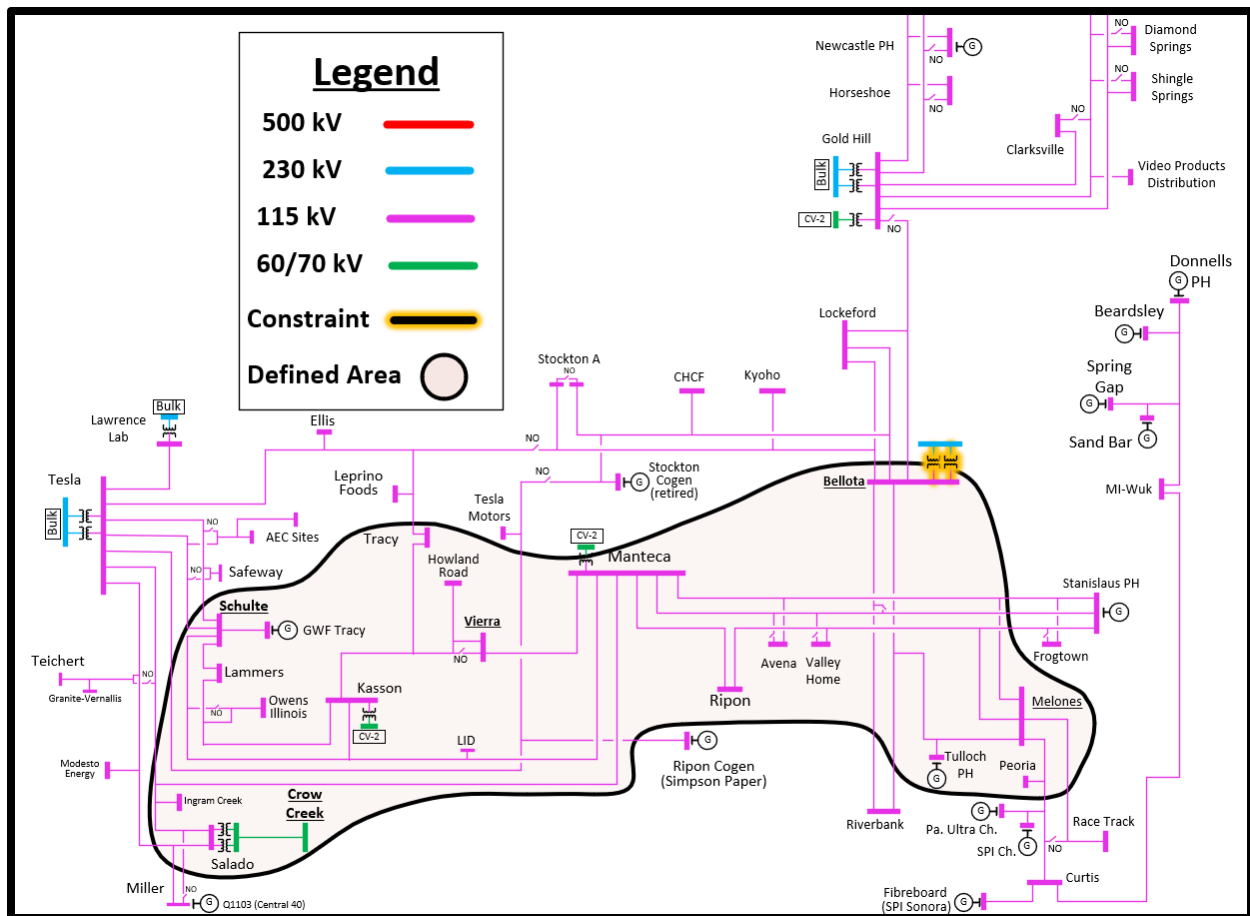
Legend
500 kV
230 kV
115 kV
60/70 kV
Constraint
Defined Area

Newcastle PH
G
NO
Horseshoe
NO
Gold Hill
Bulk
CV-2
NO
NO
Diamond Springs
NO
Shingle Springs
NO
Clarksville
Video Products Distribution
Donnells PH
G
Beardsley
G
Spring Gap
G
Sand Bar
G
Lockeford
Stockton A
NO
CHCF
Kyoho
Bulk
Lawrence Lab
Ellis
NO
Leprino Foods
NO
Stockton Cogen (retired)
G
Tesla
Bulk
Tesla Motors
Bellota
MI-Wuk
NO
AEC Sites
Tracy
CV-2
Manteca
NO
Safeway
Howland Road
Stanislaus PH
G
Schulte
G
GWF Tracy
Vierra
NO
Frogtown
Teichert
NO
Lammers
Avena
Valley Home
Granite-Vernallis
Kasson
NO
Owens Illinois
CV-2
Ripon
Melones
LID
G
Ripon Cogen (Simpson Paper)
Tulloch PH
G
Peoria
Modesto Energy
Ingram Creek
Crow Creek
Riverbank
G
Pa. Ultra Ch.
Race Track
Salado
SPI Ch.
G
NO
Miller
NO
G
Q1103 (Central 40)
Curtis
Fibreboard (SPI Sonora)
G